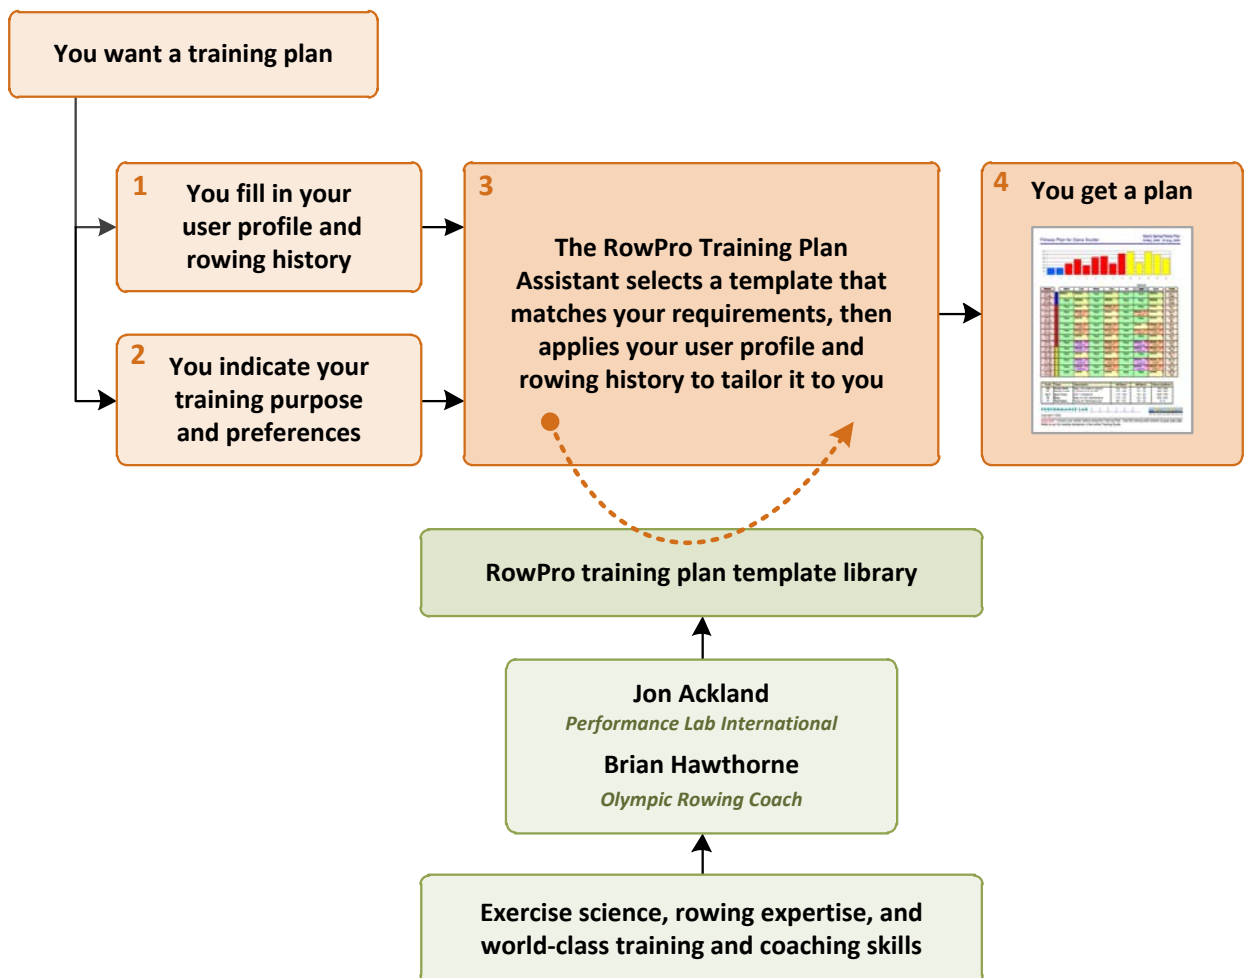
You want a training plan

1 You fill in your user profile and rowing history

2 You indicate your training purpose and preferences

3 The RowPro Training Plan Assistant selects a template that matches your requirements, then applies your user profile and rowing history to tailor it to you

4 You get a plan

RowPro training plan template library

Jon Ackland
Performance Lab International
Brian Hawthorne
Olympic Rowing Coach

Exercise science, rowing expertise, and world-class training and coaching skills